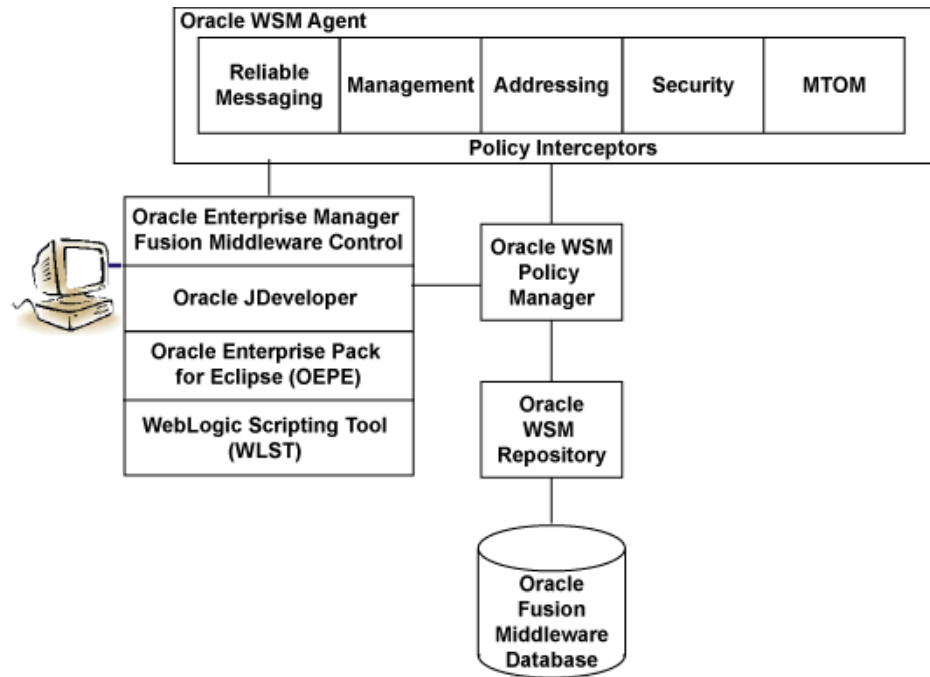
Oracle WSM Agent

Reliable Messaging

Management

Addressing

Security

MTOM

Policy Interceptors

Oracle Enterprise Manager Fusion Middleware Control

Oracle JDeveloper

Oracle Enterprise Pack for Eclipse (OEPE)

WebLogic Scripting Tool (WLST)

Oracle WSM Policy Manager

Oracle WSM Repository

Oracle Fusion Middleware Database